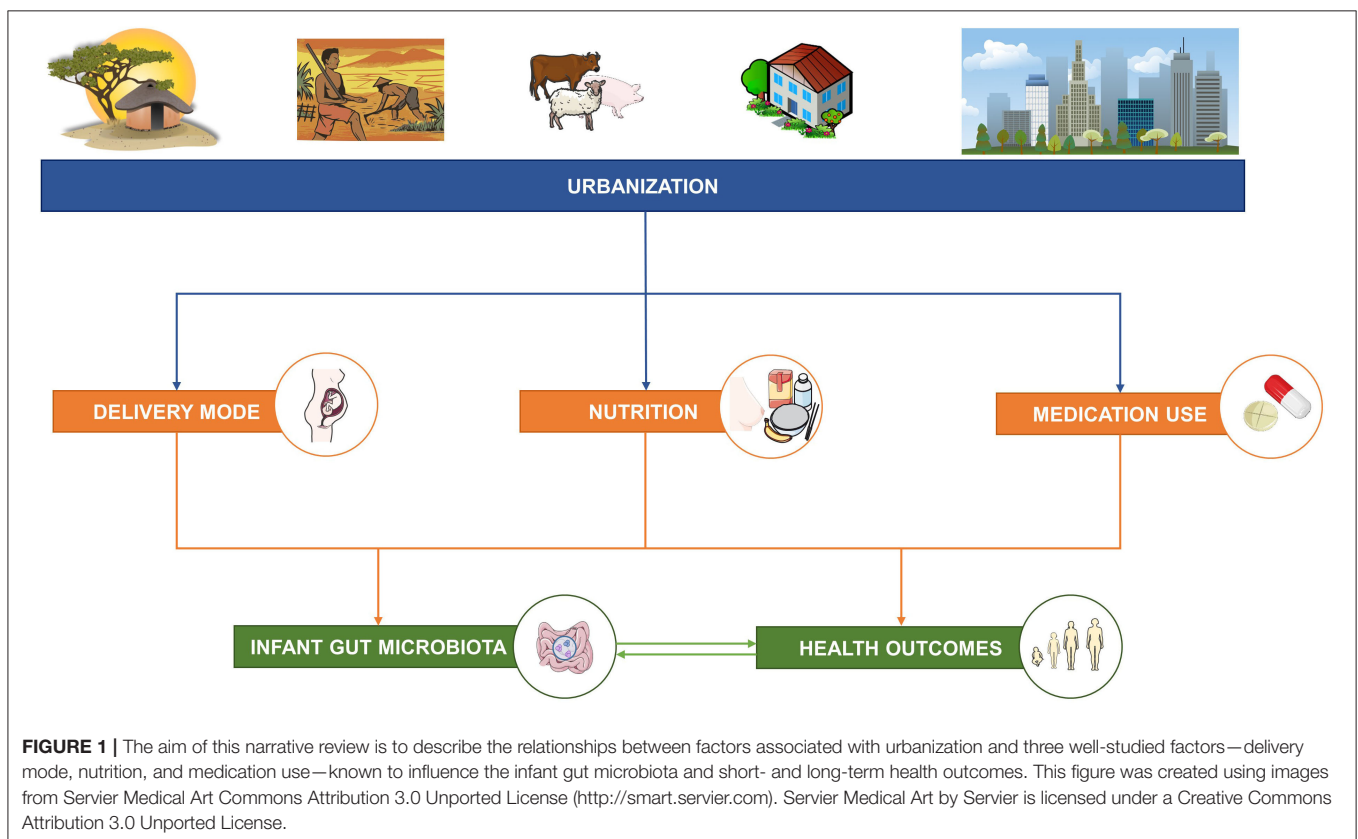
URBANIZATION

DELIVERY MODE

NUTRITION

MEDICATION USE

INFANT GUT MICROBIOTA

HEALTH OUTCOMES

**FIGURE 1 |** The aim of this narrative review is to describe the relationships between factors associated with urbanization and three well-studied factors—delivery mode, nutrition, and medication use—known to influence the infant gut microbiota and short- and long-term health outcomes. This figure was created using images from Servier Medical Art Commons Attribution 3.0 Unported License (http://smart.servier.com). Servier Medical Art by Servier is licensed under a Creative Commons Attribution 3.0 Unported License.